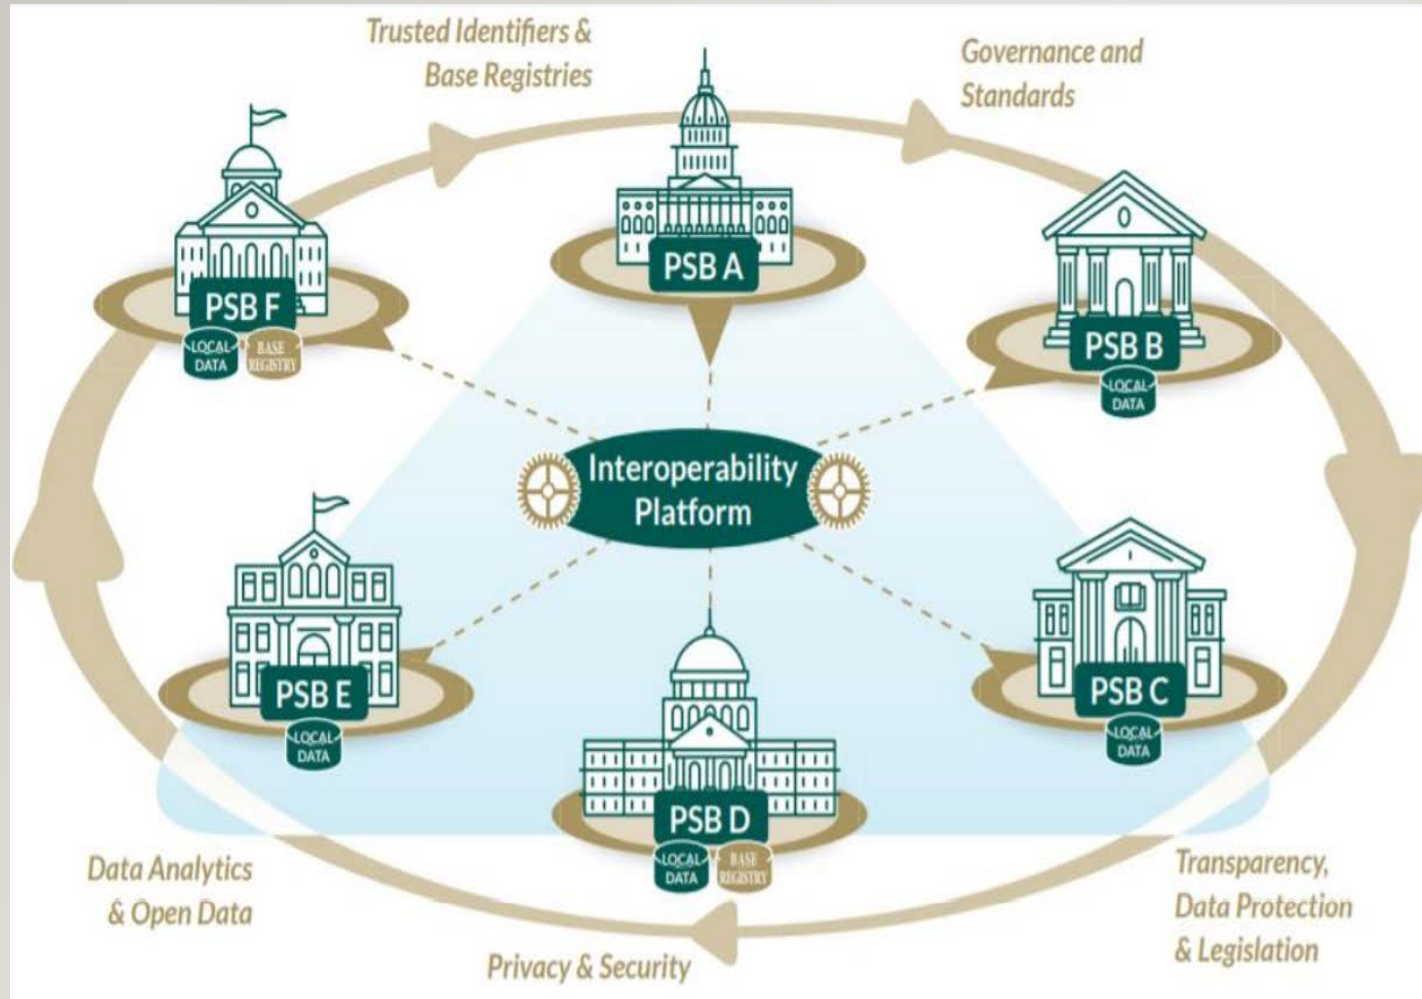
Trusted Identifiers & Base Registries

Governance and Standards

PSB A

PSB F

LOCAL DATA

BASE REGISTRY

PSB B

LOCAL DATA

Interoperability Platform

PSB E

LOCAL DATA

PSB C

LOCAL DATA

PSB D

LOCAL DATA

BASE REGISTRY

Data Analytics & Open Data

Transparency, Data Protection & Legislation

Privacy & Security